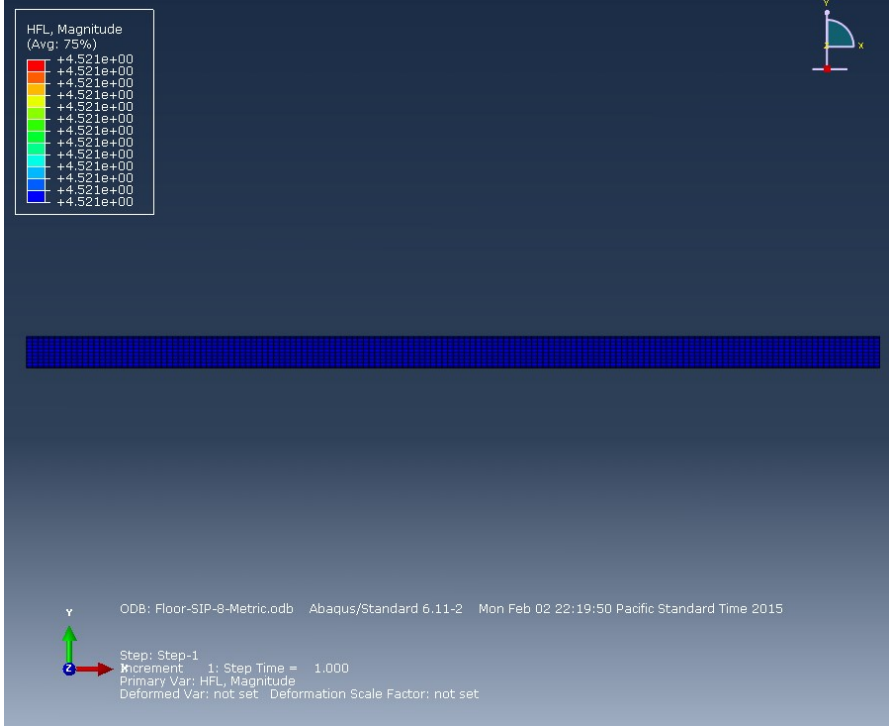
HFL, Magnitude
(Avg: 75%)
+4.521e+00
+4.521e+00
+4.521e+00
+4.521e+00
+4.521e+00
+4.521e+00
+4.521e+00
+4.521e+00
+4.521e+00
+4.521e+00
+4.521e+00
+4.521e+00
+4.521e+00

Y
X

Y
Z
X

ODB: Floor-SIP-8-Metric.odb Abaqus/Standard 6.11-2 Mon Feb 02 22:19:50 Pacific Standard Time 2015

Step: Step-1
Increment 1: Step Time = 1.000
Primary Var: HFL, Magnitude
Deformed Var: not set Deformation Scale Factor: not set